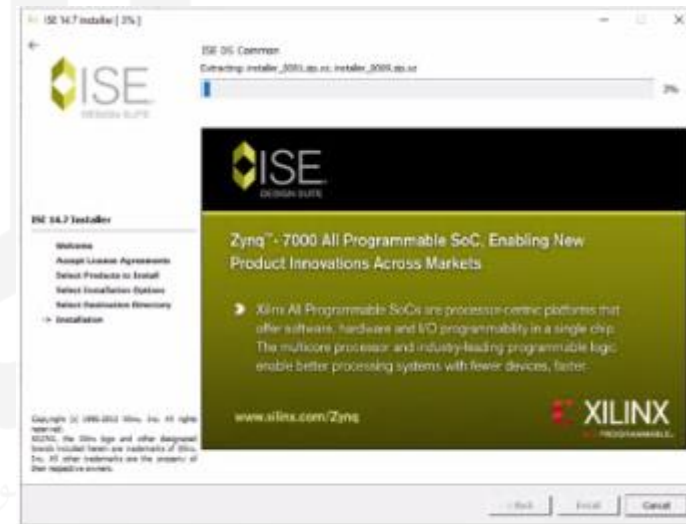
ISE 14.7 Installer [ 3% ]

ISE DS Common
Extracting installer_0001.zip.xz; installer_0009.zip.xz

3%

ISE
DESIGN SUITE

ISE
DESIGN SUITE

ISE 14.7 Installer

Welcome
Accept License Agreements
Select Products to Install
Select Installation Options
Select Destination Directory
-> Installation

Zynq™-7000 All Programmable SoC, Enabling New Product Innovations Across Markets

Xilinx All Programmable SoCs are processor-centric platforms that offer software, hardware and I/O programmability in a single chip. The multicore processor and industry-leading programmable logic enable better processing systems with fewer devices, faster.

www.xilinx.com/Zynq

XILINX
PROGRAMMABLE

Copyright (c) 1995-2013 Xilinx, Inc. All rights reserved.
XILINX, the Xilinx logo and other designated brands included herein are trademarks of Xilinx, Inc. All other trademarks are the property of their respective owners.

< Back
Install
Cancel